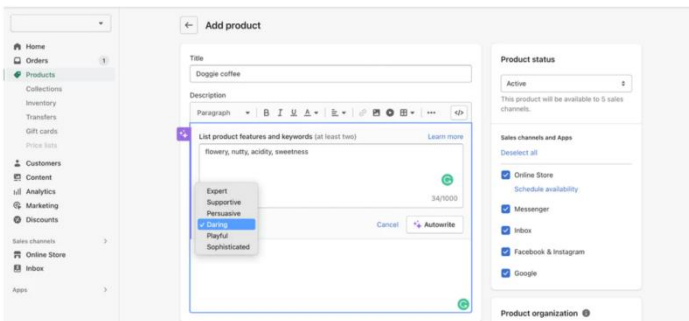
Home
Orders 1
Products
Collections
Inventory
Transfers
Gift cards
Price lists
Customers
Content
Analytics
Marketing
Discounts
Sales channels
Online Store
Inbox
Apps

Add product

Title
Doggie coffee

Description
Paragraph

List product features and keywords (at least two)
Learn more
flowery, nutty, acidity, sweetness
34/1000

Expert
Supportive
Persuasive
✓ Daring
Playful
Sophisticated

Cancel
Autowrite

Product status
Active
This product will be available to 5 sales channels.

Sales channels and Apps
Deselect all
Online Store
Schedule availability
Messenger
Inbox
Facebook & Instagram
Google

Product organization